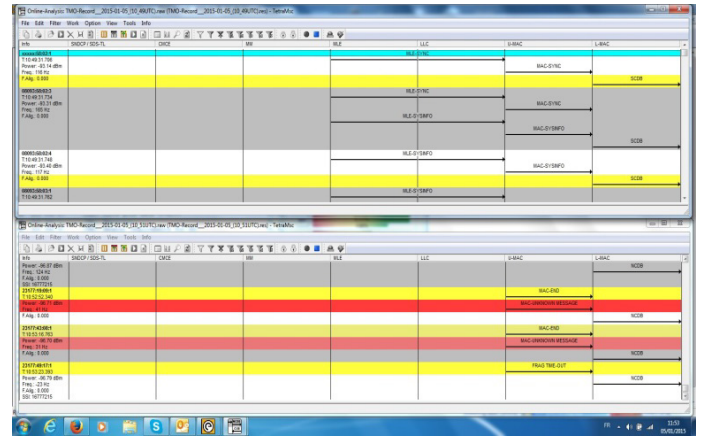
Online-Analysis: TMO-Record__2015-01-05_(10_49UTC).rew (TMO-Record__2015-01-05_(10_49UTC).rec) - TetraMic

File Edit Filter Work Option View Tools Info

| Info | SNDCF / SDS-TL | CMCE | MM | MLE | LLC | U-MAC | L-MAC |
|---|---|---|---|---|---|---|---|
| xxxxx:00:03:1 T10:49:31.708 Power: -93.14 dBm Freq.: 116 Hz F.Afg.: 0.000 | | | | | MLE-SYNC | MAC-SYNC | SCDB |
| 00003:00:03:3 T10:49:31.734 Power: -93.51 dBm Freq.: 100 Hz F.Afg.: 0.000 | | | | | MLE-SYNC / MLE-SYSINFO | MAC-SYNC / MAC-SYSINFO | SCDB |
| 00003:00:03:4 T10:49:31.748 Power: -93.40 dBm Freq.: 117 Hz F.Afg.: 0.000 | | | | | MLE-SYSINFO | MAC-SYSINFO | SCDB |
| 00003:00:03:1 T10:49:31.762 | | | | | MLE-SYSINFO | | |

Online-Analysis: TMO-Record__2015-01-05_(10_53UTC).rew (TMO-Record__2015-01-05_(10_53UTC).rec) - TetraMic

File Edit Filter Work Option View Tools Info

| Info | SNDCF / SDS-TL | CMCE | MM | MLE | LLC | U-MAC | L-MAC |
|---|---|---|---|---|---|---|---|
| Power: -96.87 dBm Freq.: 124 Hz F.Afg.: 0.000 SSI: 16777215 | | | | | | | NCDB |
| 23177:15:09:1 T10:52:52.340 | | | | | | MAC-END | |
| Power: -98.71 dBm Freq.: 47 Hz F.Afg.: 0.000 | | | | | | MAC-UNKNOWN MESSAGE | NCDB |
| 23177:42:09:1 T10:53:16.763 | | | | | | MAC-END | |
| Power: -98.70 dBm Freq.: 31 Hz F.Afg.: 0.000 | | | | | | MAC-UNKNOWN MESSAGE | NCDB |
| 23177:49:17:1 T10:53:23.393 Power: -96.79 dBm Freq.: -23 Hz F.Afg.: 0.000 SSI: 16777215 | | | | | | FRAG TIME-OUT | NCDB |

FR 11:53 05/01/2015